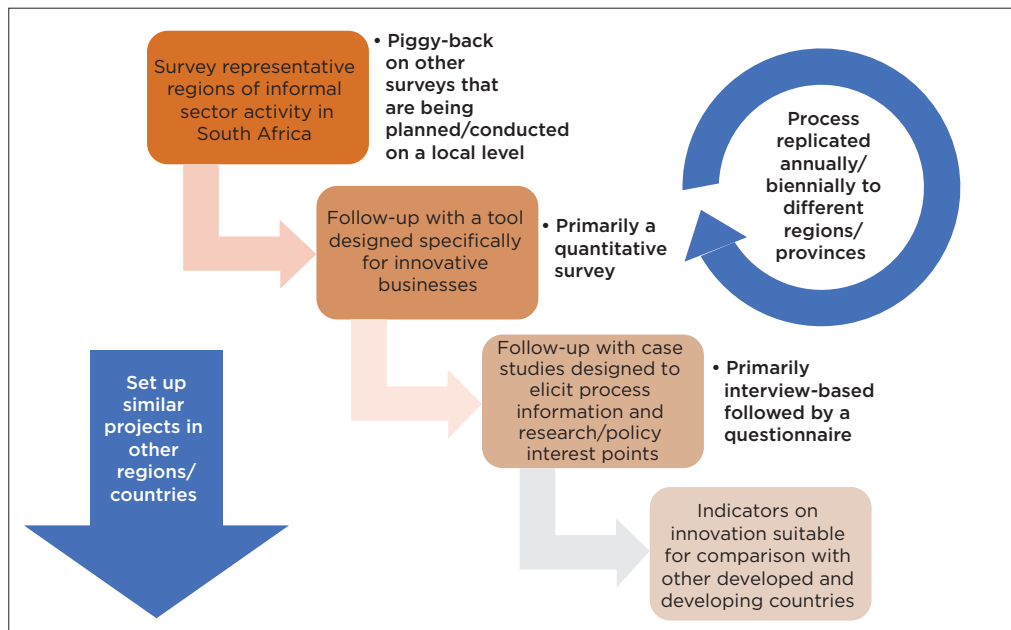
Survey representative regions of informal sector activity in South Africa

• Piggy-back on other surveys that are being planned/conducted on a local level

Process replicated annually/ biennially to different regions/ provinces

Follow-up with a tool designed specifically for innovative businesses

• Primarily a quantitative survey

Set up similar projects in other regions/ countries

Follow-up with case studies designed to elicit process information and research/policy interest points

• Primarily interview-based followed by a questionnaire

Indicators on innovation suitable for comparison with other developed and developing countries